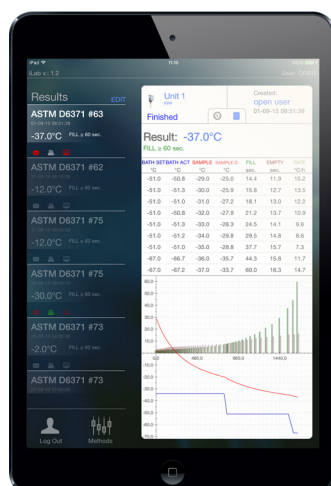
iPad 11:16
iLab v.: 1.2 User: GRIM

Results EDIT

ASTM D6371 #63
01-09-15 08:51:39
-37.0°C FILL ≥ 60 sec.

ASTM D6371 #62
-12.0°C FILL ≥ 60 sec.

ASTM D6371 #75
-12.0°C FILL ≥ 60 sec.

ASTM D6371 #75
-30.0°C FILL ≥ 60 sec.

ASTM D6371 #73
-2.0°C FILL ≥ 60 sec.

ASTM D6371 #73

Log Out Methods

Unit 1
Finished

Created:
open user
01-09-15 08:51:39

Result: -37.0°C
FILL ≥ 60 sec.

| BATH SET °C | BATH ACT °C | SAMPLE °C | SAMPLE D °C | FILL sec. | EMPTY sec. | RATE °C/h |
|---|---|---|---|---|---|---|
| -51.0 | -50.8 | -29.0 | -25.5 | 14.4 | 11.9 | 15.2 |
| -51.0 | -51.3 | -30.0 | -25.9 | 15.8 | 12.7 | 13.5 |
| -51.0 | -51.0 | -31.0 | -27.2 | 18.1 | 13.0 | 12.2 |
| -51.0 | -50.8 | -32.0 | -27.9 | 21.2 | 13.7 | 10.9 |
| -51.0 | -51.3 | -33.0 | -28.3 | 24.5 | 14.1 | 9.6 |
| -51.0 | -51.2 | -34.0 | -29.8 | 29.5 | 14.8 | 8.6 |
| -51.0 | -51.0 | -35.0 | -28.8 | 37.7 | 15.7 | 7.3 |
| -67.0 | -66.7 | -36.0 | -35.7 | 44.3 | 15.8 | 11.7 |
| -67.0 | -67.2 | -37.0 | -33.7 | 60.0 | 16.3 | 14.7 |

60.0
50.0
40.0
30.0
20.0
10.0
0.0
-10.0
-20.0
-30.0
-40.0
-50.0
-60.0
-70.0
0.0 480.0 960.0 1440.0